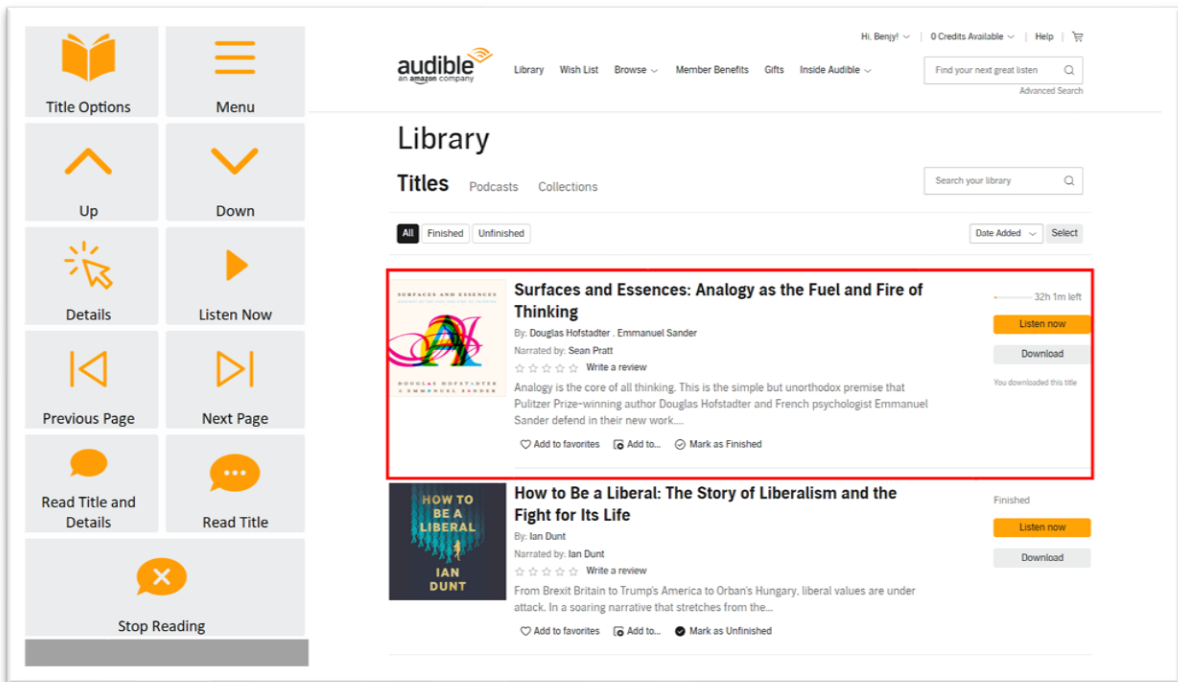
Title Options

Menu

Up

Down

Details

Listen Now

Previous Page

Next Page

Read Title and Details

Read Title

Stop Reading

Hi, Benjy! | 0 Credits Available | Help

audible an amazon company

Library Wish List Browse Member Benefits Gifts Inside Audible

Find your next great listen

Advanced Search

Library

Titles Podcasts Collections

Search your library

All Finished Unfinished

Date Added Select

SURFACES AND ESSENCES

DOUGLAS HOFSTADTER & EMMANUEL SANDER

Surfaces and Essences: Analogy as the Fuel and Fire of Thinking

By: Douglas Hofstadter , Emmanuel Sander

Narrated by: Sean Pratt

Write a review

Analogy is the core of all thinking. This is the simple but unorthodox premise that Pulitzer Prize-winning author Douglas Hofstadter and French psychologist Emmanuel Sander defend in their new work....

Add to favorites Add to... Mark as Finished

32h 1m left

Listen now

Download

You downloaded this title

HOW TO BE A LIBERAL IAN DUNT

How to Be a Liberal: The Story of Liberalism and the Fight for Its Life

By: Ian Dunt

Narrated by: Ian Dunt

Write a review

From Brexit Britain to Trump's America to Orban's Hungary, liberal values are under attack. In a soaring narrative that stretches from the...

Add to favorites Add to... Mark as Unfinished

Finished

Listen now

Download